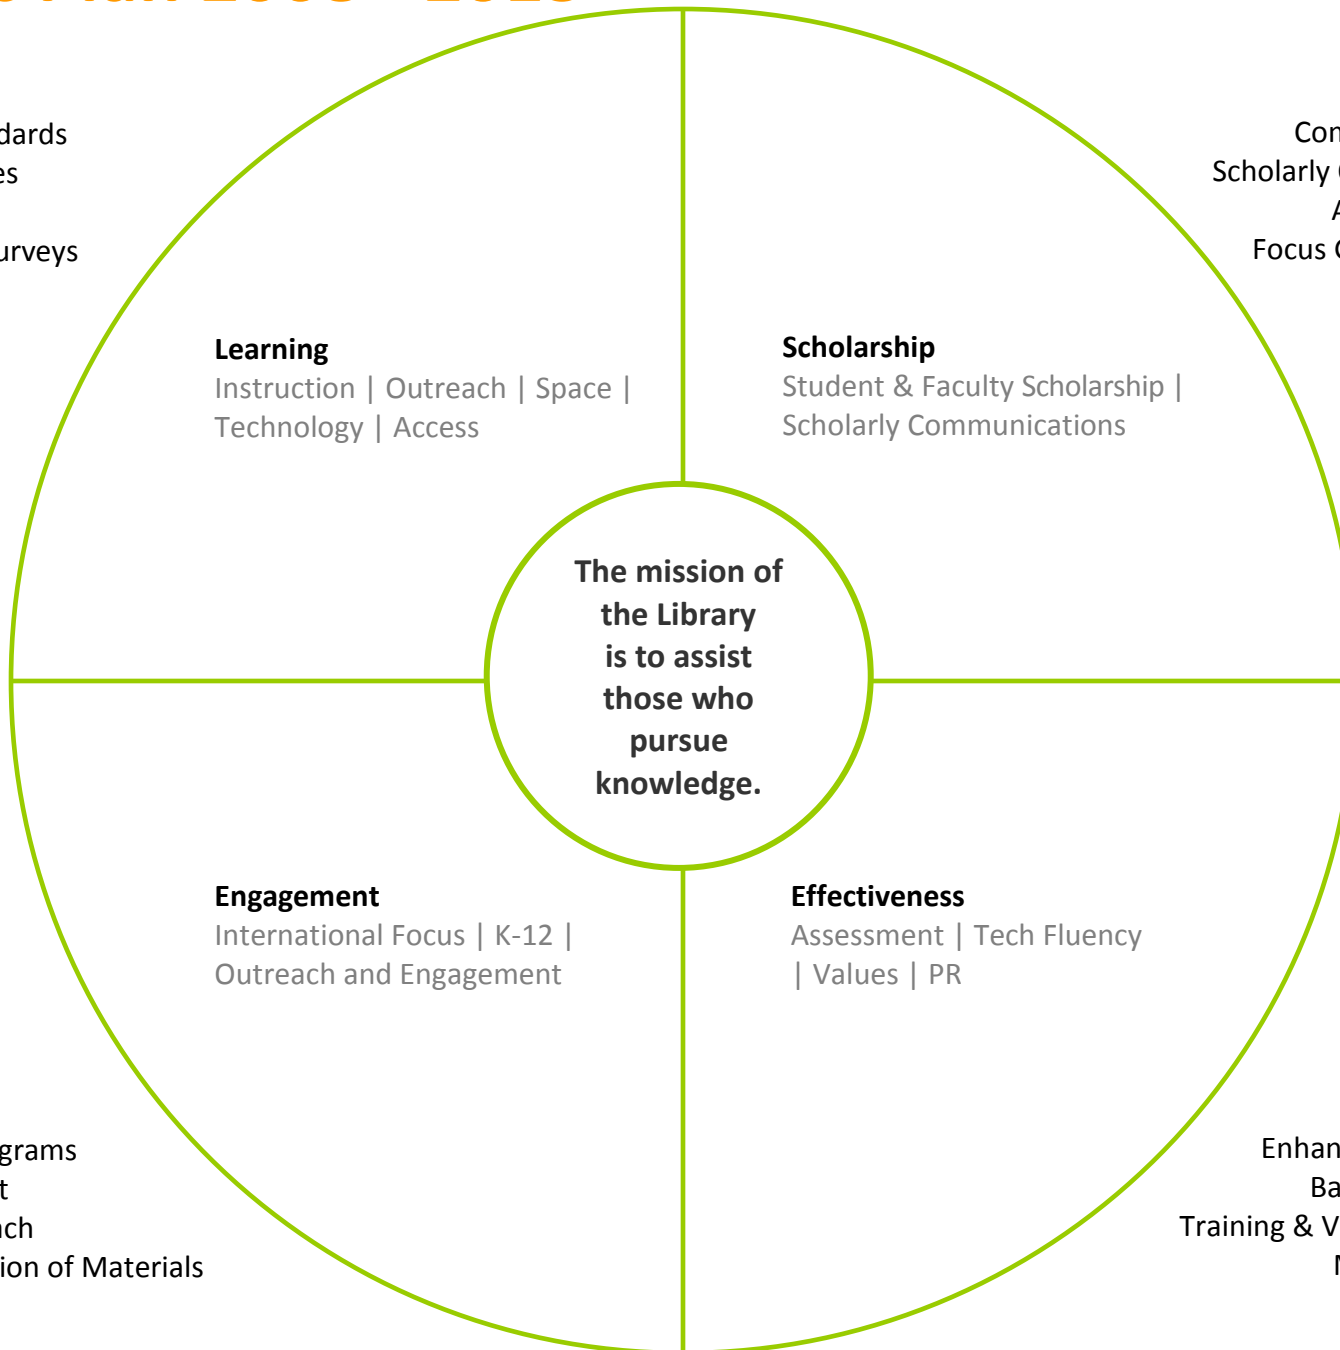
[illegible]

dards
es

urveys

Con
Scholarly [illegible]
A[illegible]
Focus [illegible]

Learning
Instruction | Outreach | Space | Technology | Access

Scholarship
Student & Faculty Scholarship | Scholarly Communications

The mission of the Library is to assist those who pursue knowledge.

Engagement
International Focus | K-12 | Outreach and Engagement

Effectiveness
Assessment | Tech Fluency | Values | PR

grams
t
ach
ion of Materials

Enhan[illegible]
Ba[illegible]
Training & V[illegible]
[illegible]